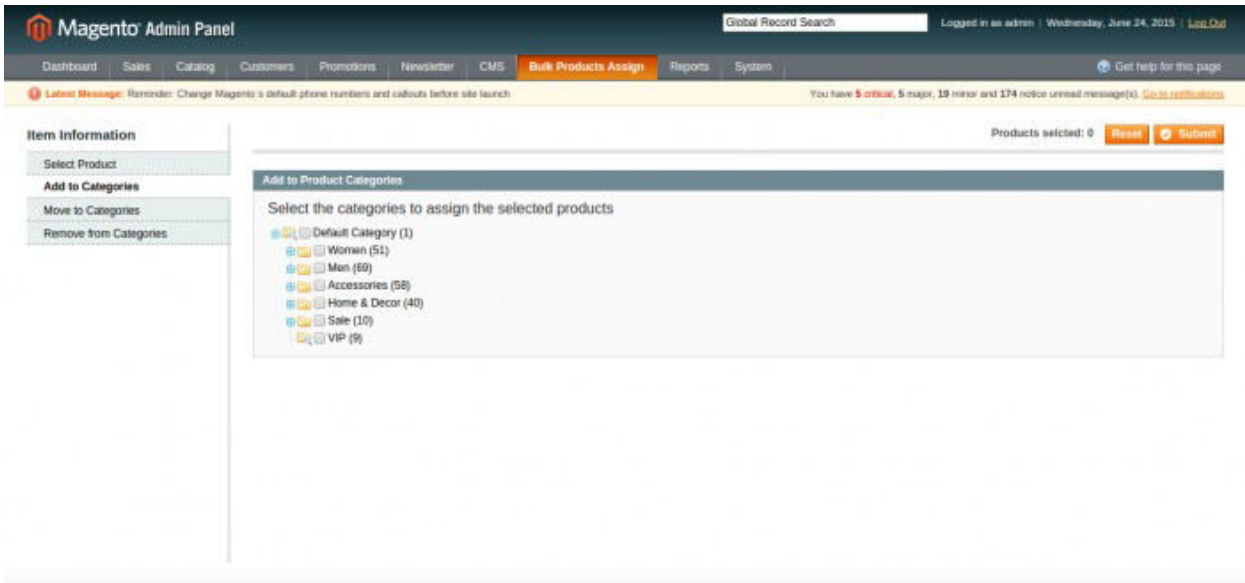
Magento Admin Panel

Global Record Search

Logged in as admin | Wednesday, June 24, 2015 | Log Out

Dashboard | Sales | Catalog | Customers | Promotions | Newsletter | CMS | Bulk Products Assign | Reports | System

Get help for this page

Latest Message: Reminder: Change Magento's default phone numbers and callouts before site launch

You have 5 critical, 5 major, 19 minor and 174 notice unread message(s). Go to notifications

Item Information

Select Product

Add to Categories

Move to Categories

Remove from Categories

Products selected: 0

Reset

Submit

Add to Product Categories

Select the categories to assign the selected products

Default Category (1)

Women (51)

Men (69)

Accessories (58)

Home & Decor (40)

Sale (10)

VIP (9)